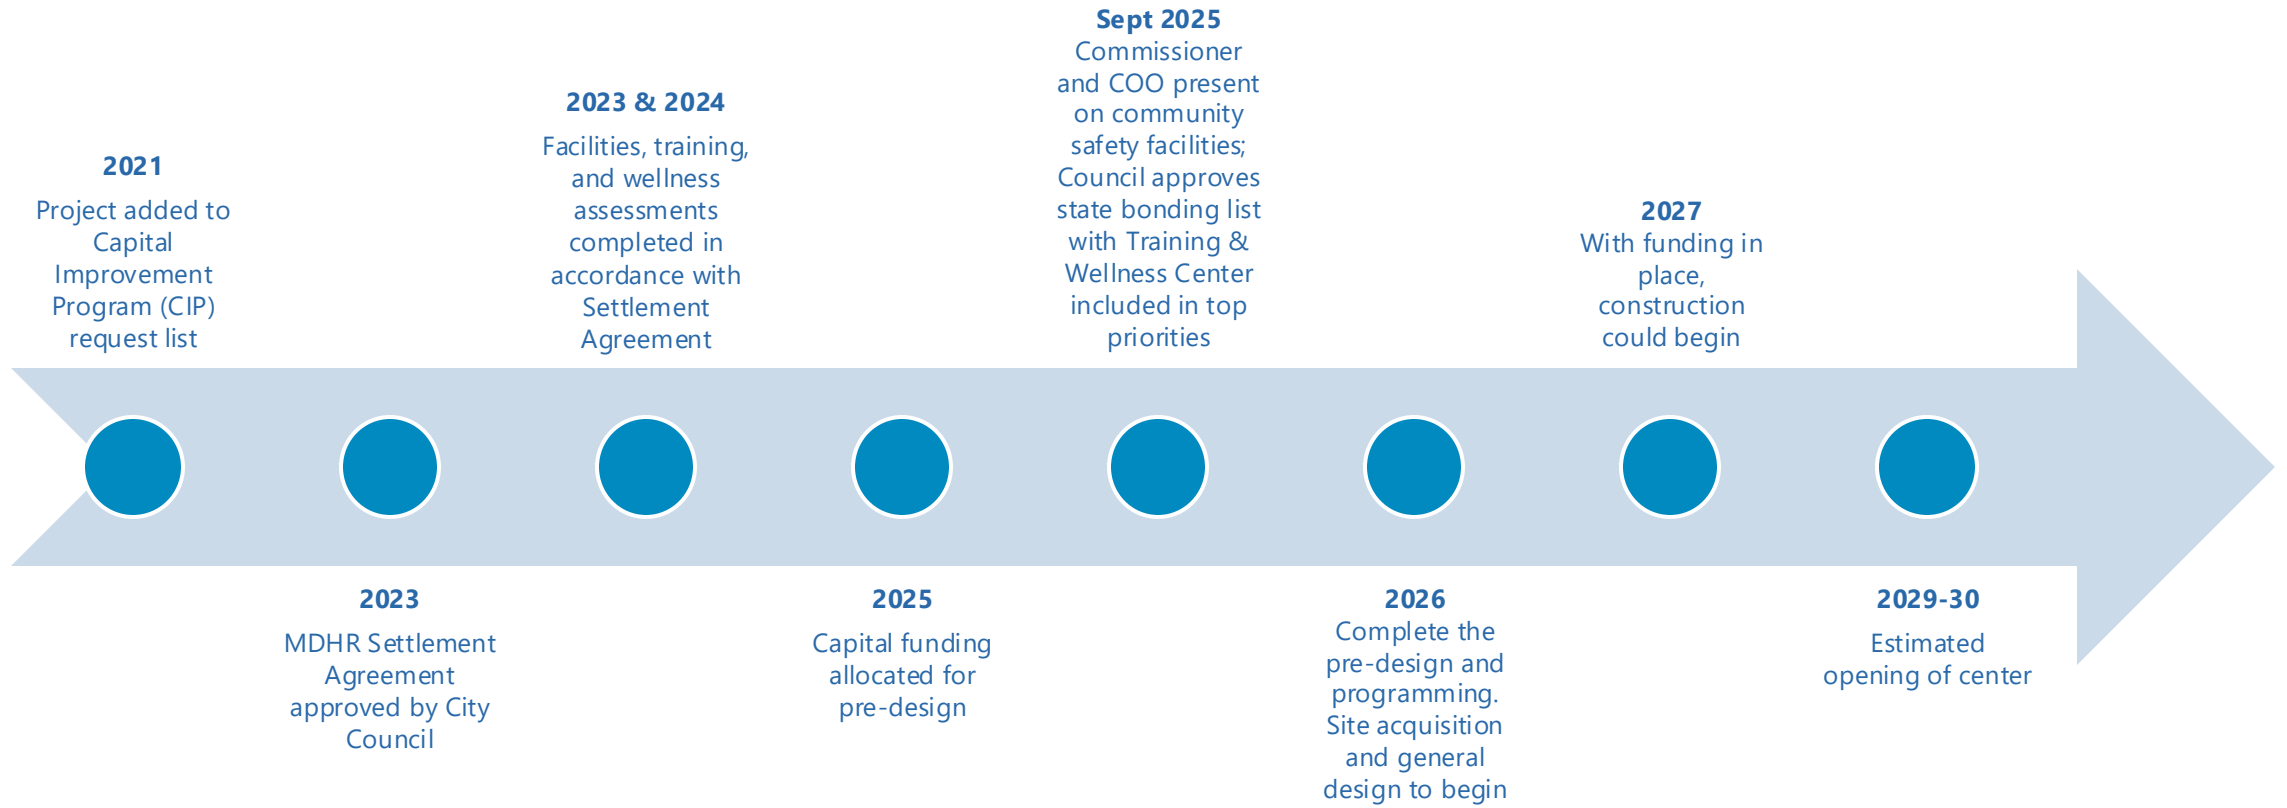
2021
Project added to Capital Improvement Program (CIP) request list

2023
MDHR Settlement Agreement approved by City Council

2023 & 2024
Facilities, training, and wellness assessments completed in accordance with Settlement Agreement

2025
Capital funding allocated for pre-design

Sept 2025
Commissioner and COO present on community safety facilities; Council approves state bonding list with Training & Wellness Center included in top priorities

2026
Complete the pre-design and programming. Site acquisition and general design to begin

2027
With funding in place, construction could begin

2029-30
Estimated opening of center